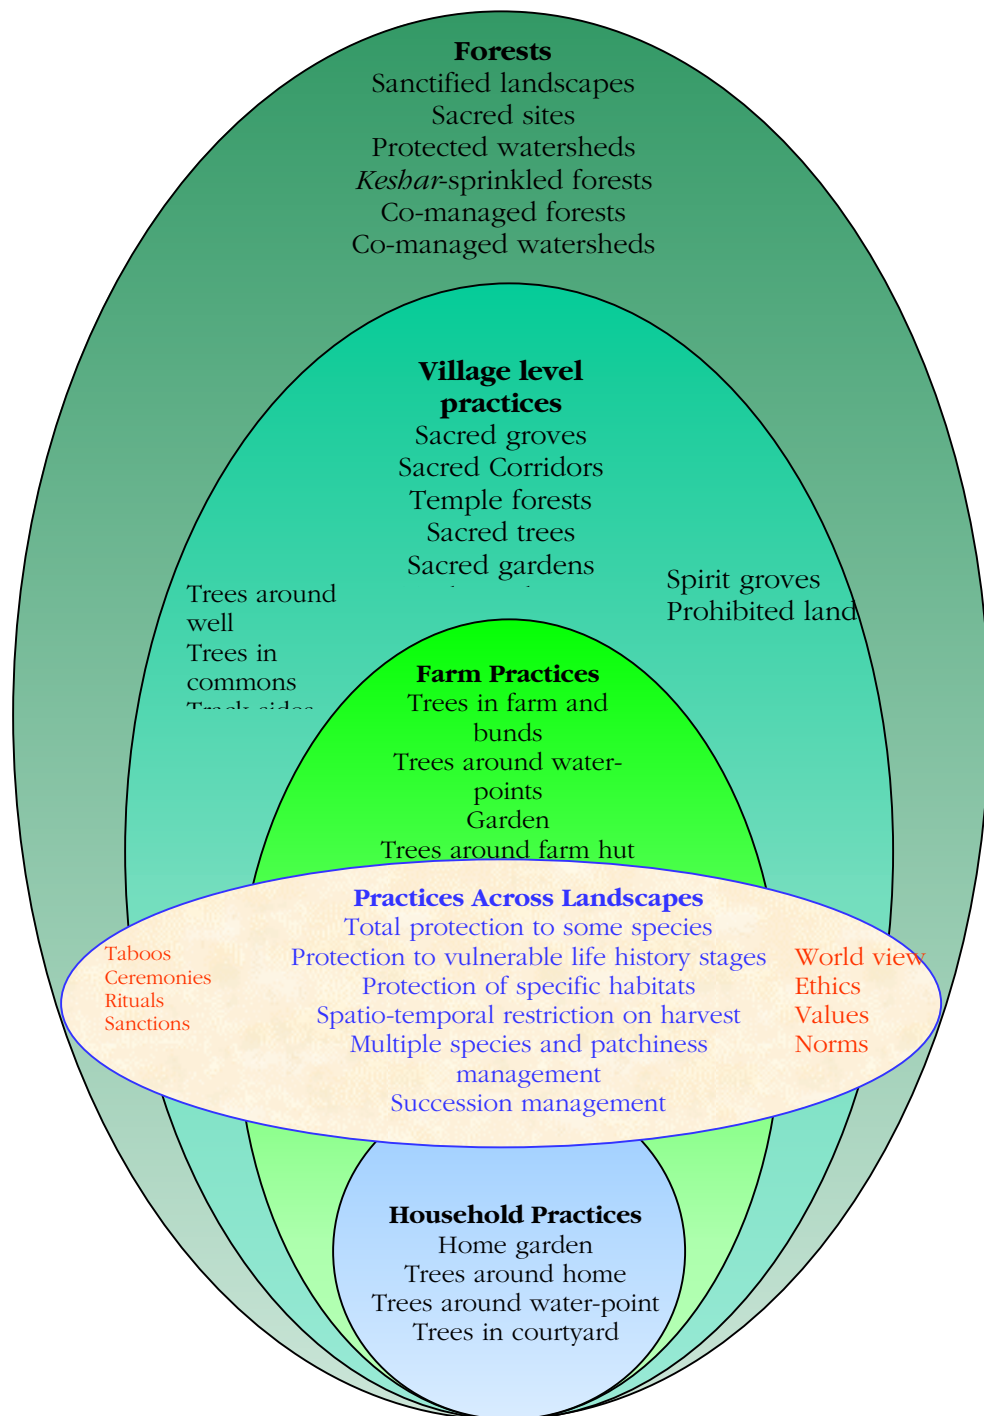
**Forests**
Sanctified landscapes
Sacred sites
Protected watersheds
*Keshar*-sprinkled forests
Co-managed forests
Co-managed watersheds

**Village level practices**
Sacred groves
Sacred Corridors
Temple forests
Sacred trees
Sacred gardens
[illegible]

Trees around well
Trees in commons
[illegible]

Spirit groves
Prohibited land

**Farm Practices**
Trees in farm and bunds
Trees around water-points
Garden
Trees around farm hut

**Practices Across Landscapes**
Total protection to some species
Protection to vulnerable life history stages
Protection of specific habitats
Spatio-temporal restriction on harvest
Multiple species and patchiness management
Succession management

Taboos
Ceremonies
Rituals
Sanctions

World view
Ethics
Values
Norms

**Household Practices**
Home garden
Trees around home
Trees around water-point
Trees in courtyard